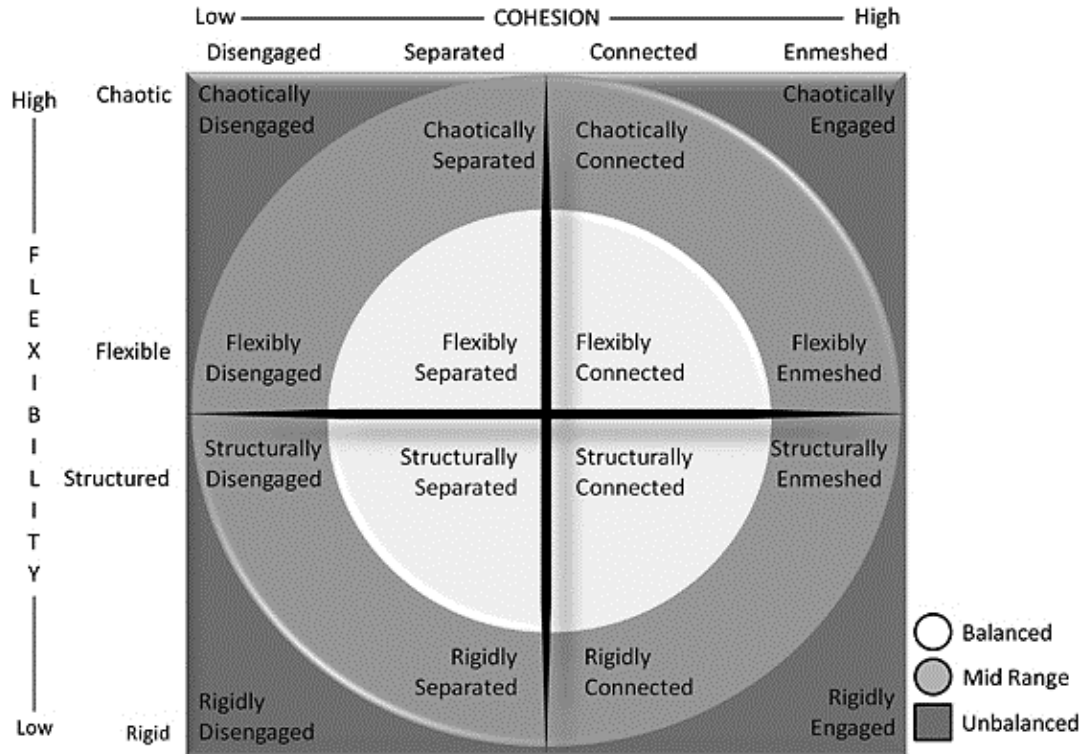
Low — COHESION — High

Disengaged Separated Connected Enmeshed

High

FLEXIBILITY

Low

Chaotic

Flexible

Structured

Rigid

Chaotically Disengaged

Chaotically Separated

Chaotically Connected

Chaotically Engaged

Flexibly Disengaged

Flexibly Separated

Flexibly Connected

Flexibly Enmeshed

Structurally Disengaged

Structurally Separated

Structurally Connected

Structurally Enmeshed

Rigidly Separated

Rigidly Connected

Rigidly Disengaged

Rigidly Engaged

Balanced

Mid Range

Unbalanced